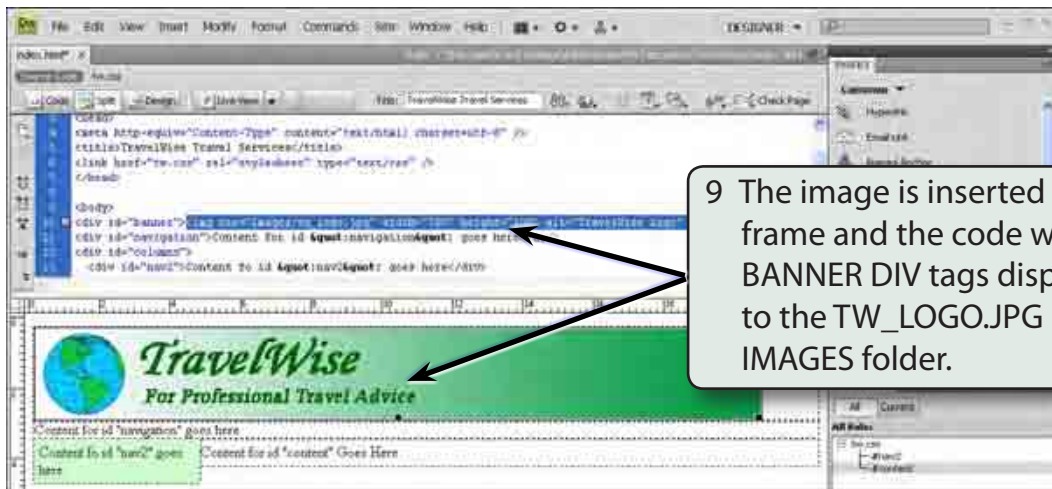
File Edit View Insert Modify Format Commands Site Window Help

DESIGNER

index.html*

Code Split Design Live View

Title: TravelWise Travel Services

Check Page

</title>
<meta http-equiv="Content-Type" content="text/html; charset=utf-8" />
<title>TravelWise Travel Services</title>
<link href="tw.css" rel="stylesheet" type="text/css" />
</head>

<body>
<div id="banner"><img src="images/tw_logo.jpg" width="780" height="100" alt="TravelWise Logo"
<div id="navigation">Content for id &quot;navigation&quot; goes here</div>
<div id="columns">
<div id="nav2">Content fo id &quot;nav2&quot; goes here</div>

9 The image is inserted frame and the code w BANNER DIV tags disp to the TW_LOGO.JPG IMAGES folder.

TravelWise
For Professional Travel Advice

Content for id "navigation" goes here

Content fo id "nav2" goes here

Content for id "content" Goes Here

All Current

All Rules